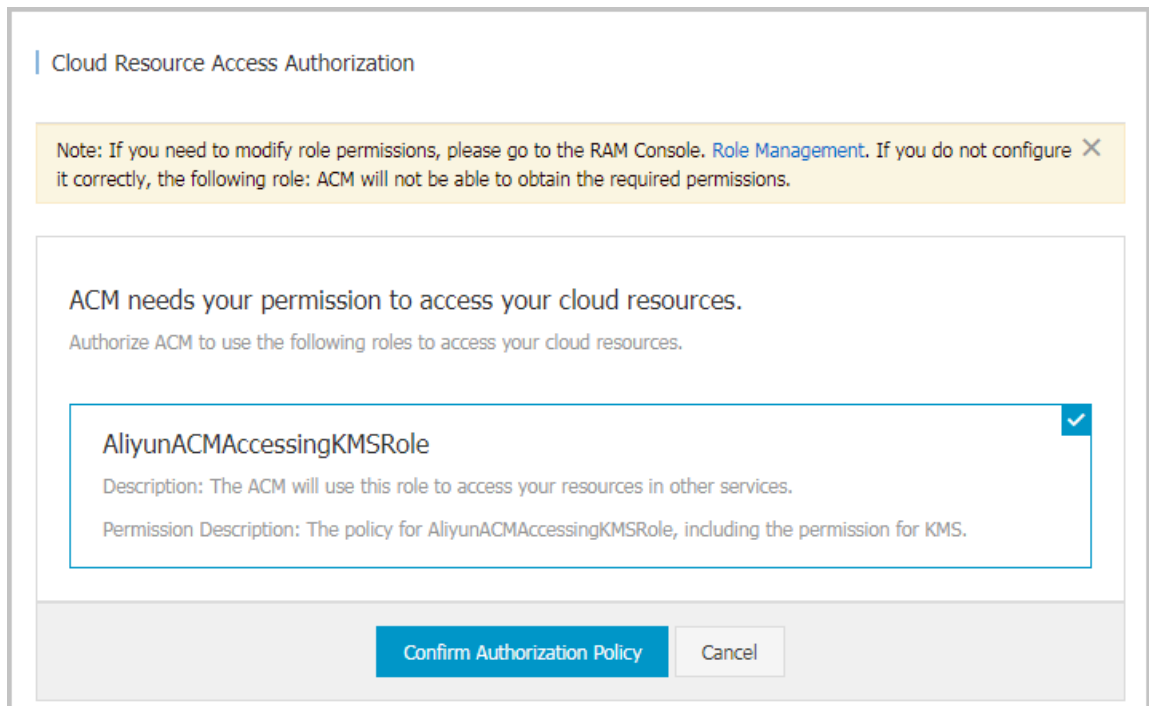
Cloud Resource Access Authorization

Note: If you need to modify role permissions, please go to the RAM Console. Role Management. If you do not configure it correctly, the following role: ACM will not be able to obtain the required permissions.

ACM needs your permission to access your cloud resources.

Authorize ACM to use the following roles to access your cloud resources.

AliyunACMAccessingKMSRole

Description: The ACM will use this role to access your resources in other services.

Permission Description: The policy for AliyunACMAccessingKMSRole, including the permission for KMS.

Confirm Authorization Policy

Cancel